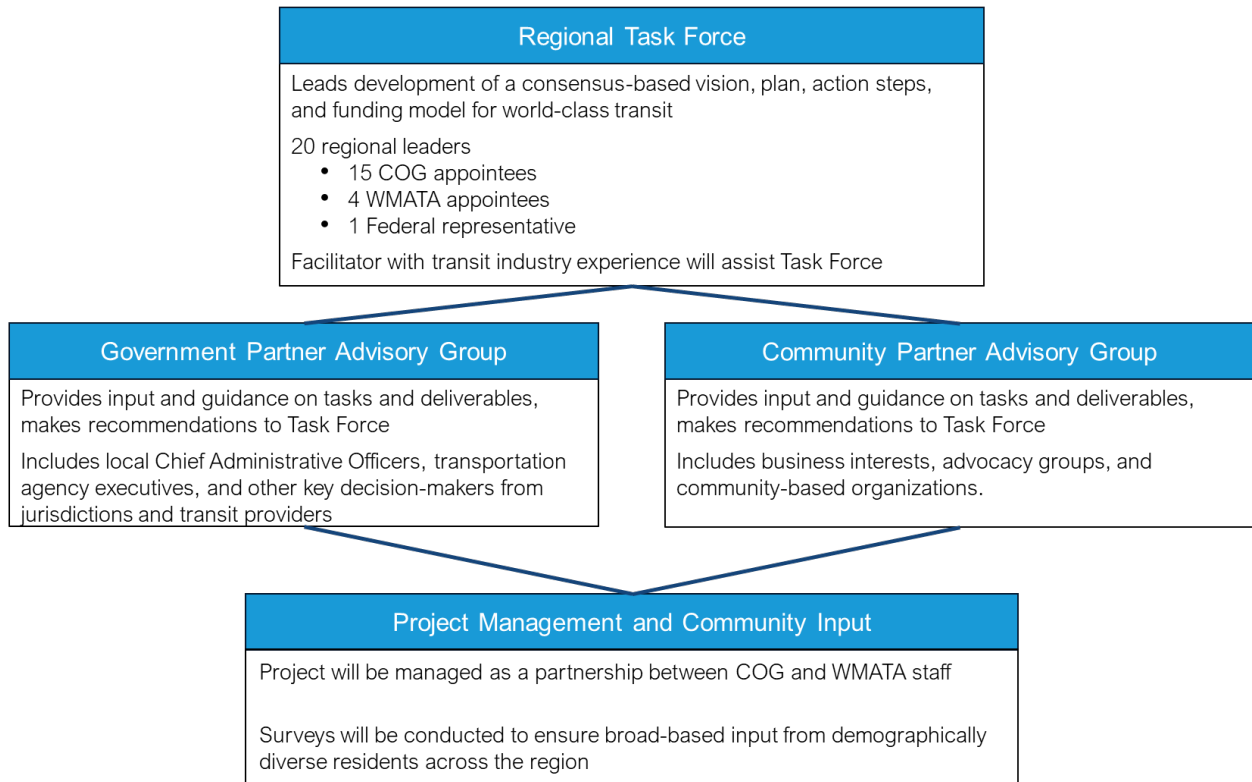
Regional Task Force

Leads development of a consensus-based vision, plan, action steps, and funding model for world-class transit

20 regional leaders
- 15 COG appointees
- 4 WMATA appointees
- 1 Federal representative

Facilitator with transit industry experience will assist Task Force

Government Partner Advisory Group

Provides input and guidance on tasks and deliverables, makes recommendations to Task Force

Includes local Chief Administrative Officers, transportation agency executives, and other key decision-makers from jurisdictions and transit providers

Community Partner Advisory Group

Provides input and guidance on tasks and deliverables, makes recommendations to Task Force

Includes business interests, advocacy groups, and community-based organizations.

Project Management and Community Input

Project will be managed as a partnership between COG and WMATA staff

Surveys will be conducted to ensure broad-based input from demographically diverse residents across the region